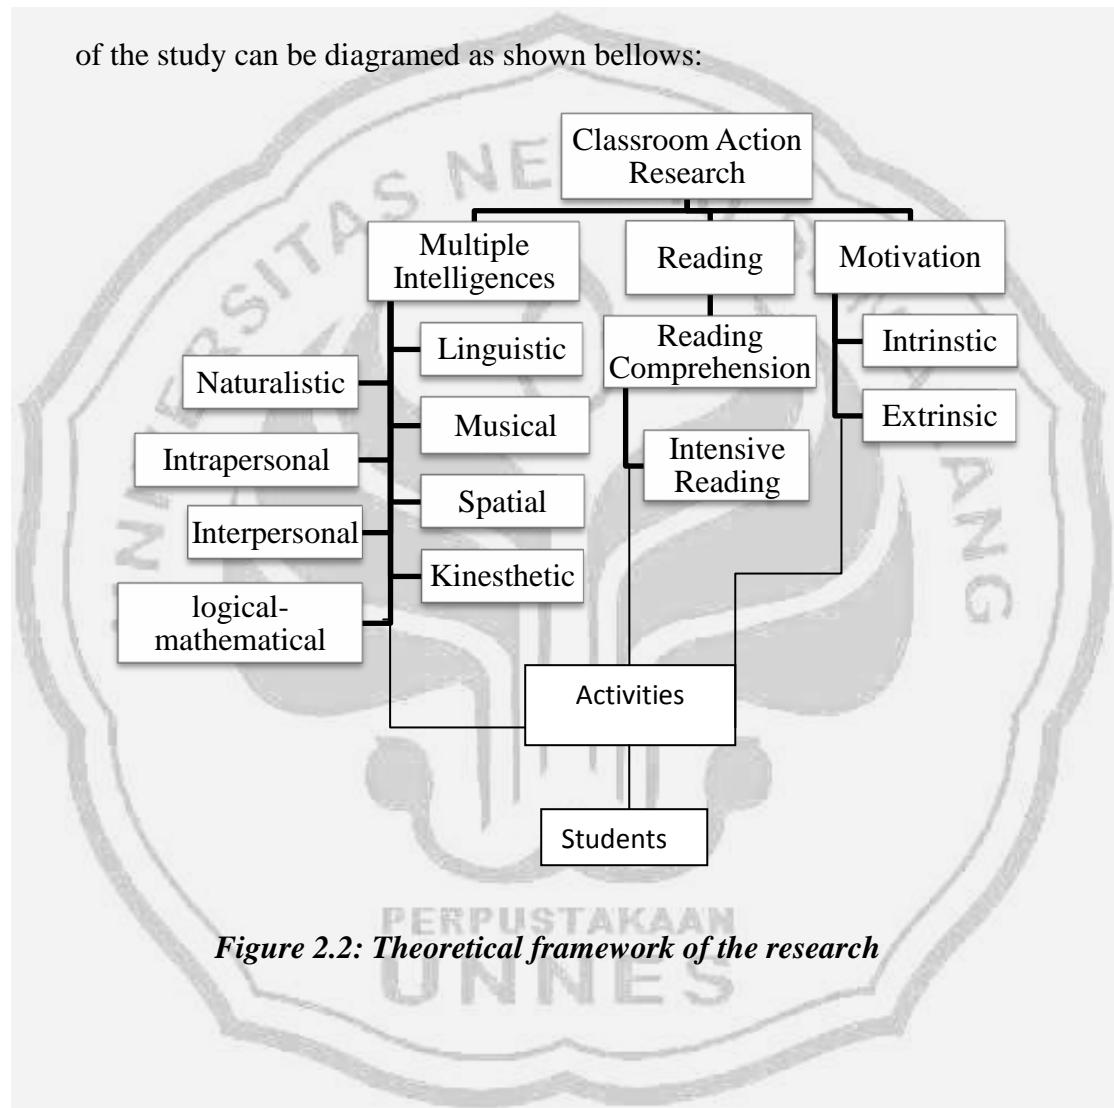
of the study can be diagramed as shown bellows:

Classroom Action Research

Multiple Intelligences

Reading

Motivation

Linguistic

Reading Comprehension

Intrinstic

Naturalistic

Musical

Extrinsic

Intrapersonal

Intensive Reading

Spatial

Interpersonal

Kinesthetic

logical-mathematical

Activities

Students

PERPUSTAKAAN

*Figure 2.2: Theoretical framework of the research*

UNNES